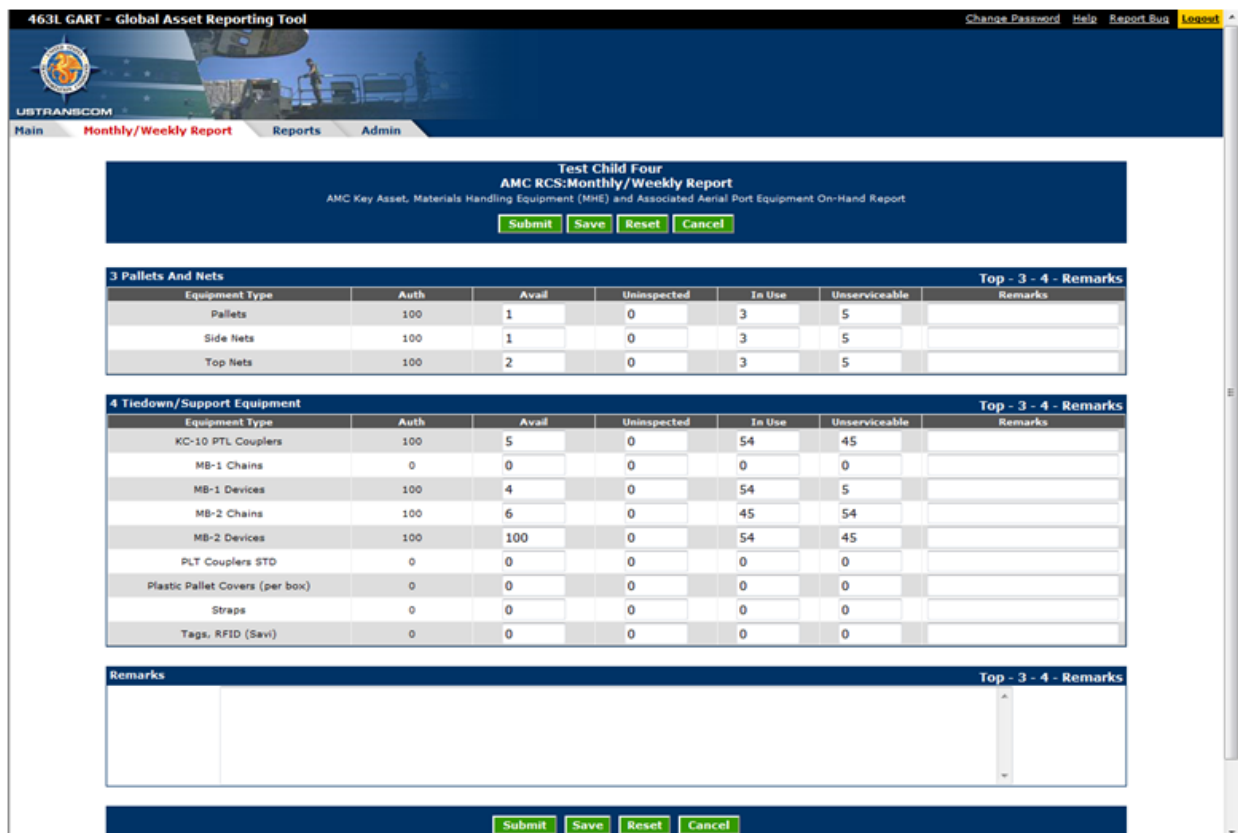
463L GART - Global Asset Reporting Tool

Change Password Help Report Bug Logout

USTRANSCOM

Main Monthly/Weekly Report Reports Admin

Test Child Four
AMC RCS:Monthly/Weekly Report
AMC Key Asset, Materials Handling Equipment (MHE) and Associated Aerial Port Equipment On-Hand Report

Submit Save Reset Cancel

3 Pallets And Nets

Top - 3 - 4 - Remarks

| Equipment Type | Auth | Avail | Uninspected | In Use | Unserviceable | Remarks |
|---|---|---|---|---|---|---|
| Pallets | 100 | 1 | 0 | 3 | 5 | |
| Side Nets | 100 | 1 | 0 | 3 | 5 | |
| Top Nets | 100 | 2 | 0 | 3 | 5 | |

4 Tiedown/Support Equipment

Top - 3 - 4 - Remarks

| Equipment Type | Auth | Avail | Uninspected | In Use | Unserviceable | Remarks |
|---|---|---|---|---|---|---|
| KC-10 PTL Couplers | 100 | 5 | 0 | 54 | 45 | |
| MB-1 Chains | 0 | 0 | 0 | 0 | 0 | |
| MB-1 Devices | 100 | 4 | 0 | 54 | 5 | |
| MB-2 Chains | 100 | 6 | 0 | 45 | 54 | |
| MB-2 Devices | 100 | 100 | 0 | 54 | 45 | |
| PLT Couplers STD | 0 | 0 | 0 | 0 | 0 | |
| Plastic Pallet Covers (per box) | 0 | 0 | 0 | 0 | 0 | |
| Straps | 0 | 0 | 0 | 0 | 0 | |
| Tags, RFID (Savi) | 0 | 0 | 0 | 0 | 0 | |

Remarks

Top - 3 - 4 - Remarks

Submit Save Reset Cancel